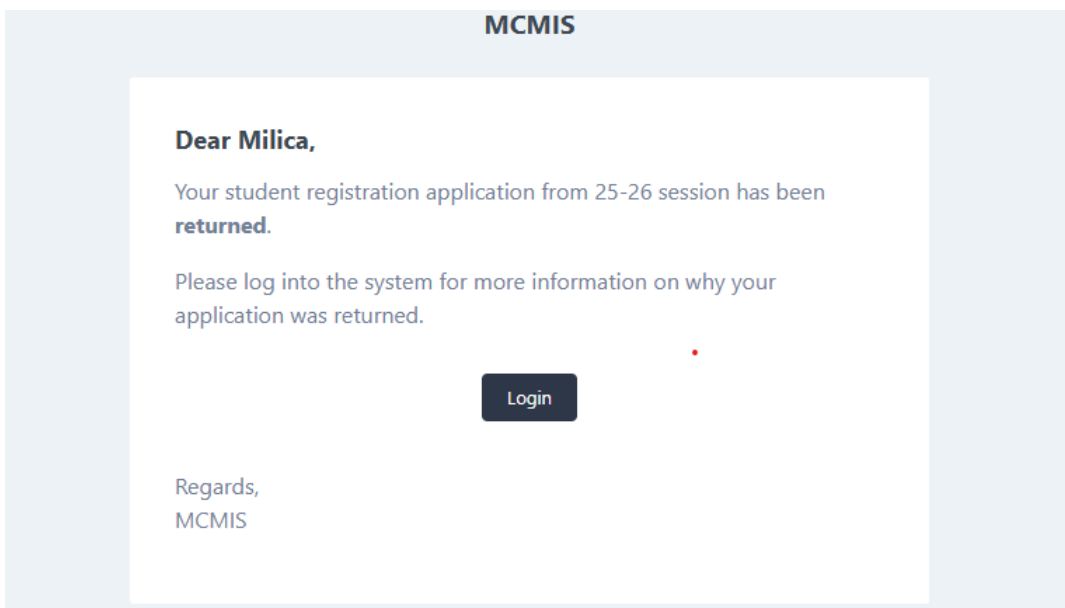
MCMIS

Dear Milica,

Your student registration application from 25-26 session has been returned.

Please log into the system for more information on why your application was returned.

Login

Regards,
MCMIS